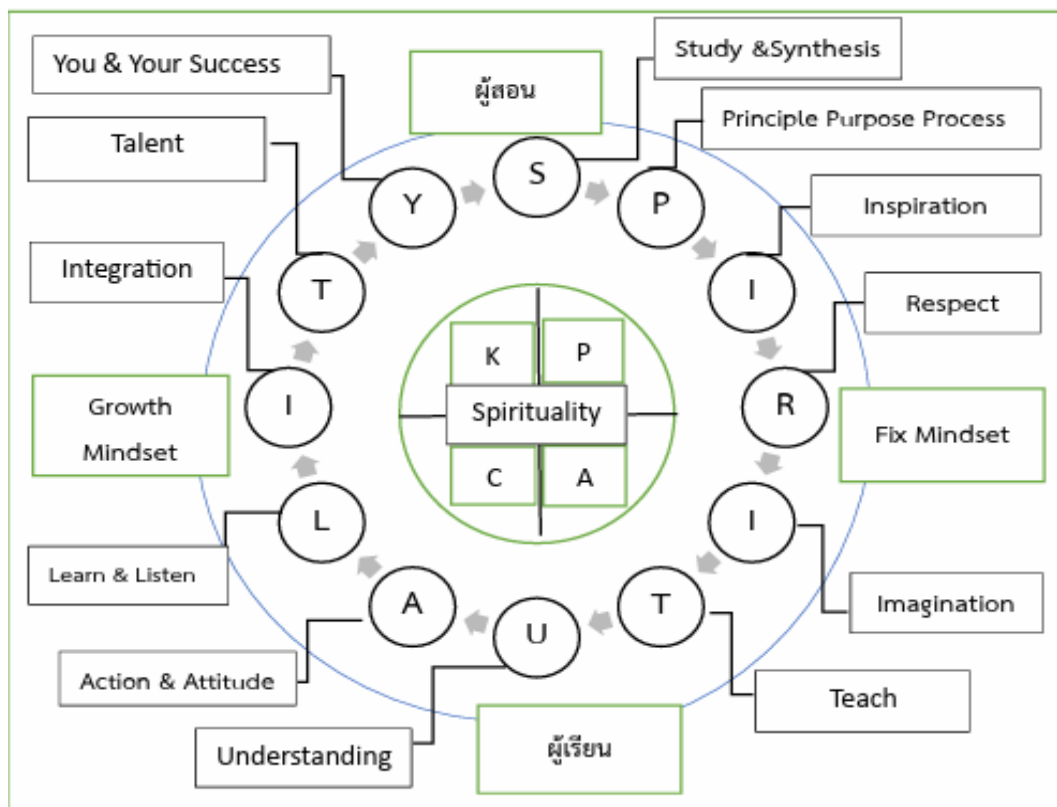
You & Your Success

ผู้สอน

Study &Synthesis

Principle Purpose Process

Talent

Y

S

P

Inspiration

Integration

T

I

Respect

K

P

Growth Mindset

I

Spirituality

R

Fix Mindset

C

A

L

I

Learn & Listen

A

U

T

Imagination

Action & Attitude

Teach

Understanding

ผู้เรียน